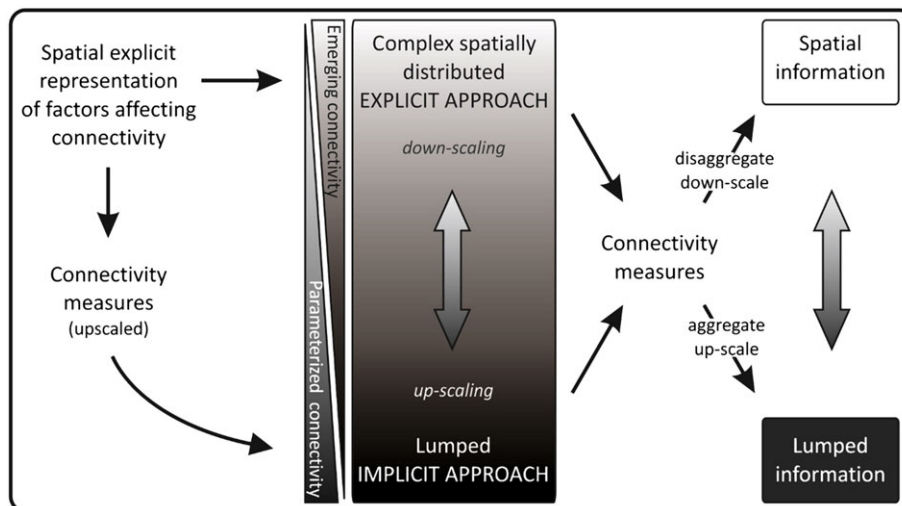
Spatial explicit representation of factors affecting connectivity

Connectivity measures (upscaled)

Emerging connectivity

Parameterized connectivity

Complex spatially distributed EXPLICIT APPROACH

down-scaling

up-scaling

Lumped IMPLICIT APPROACH

Connectivity measures

disaggregate down-scale

aggregate up-scale

Spatial information

Lumped information